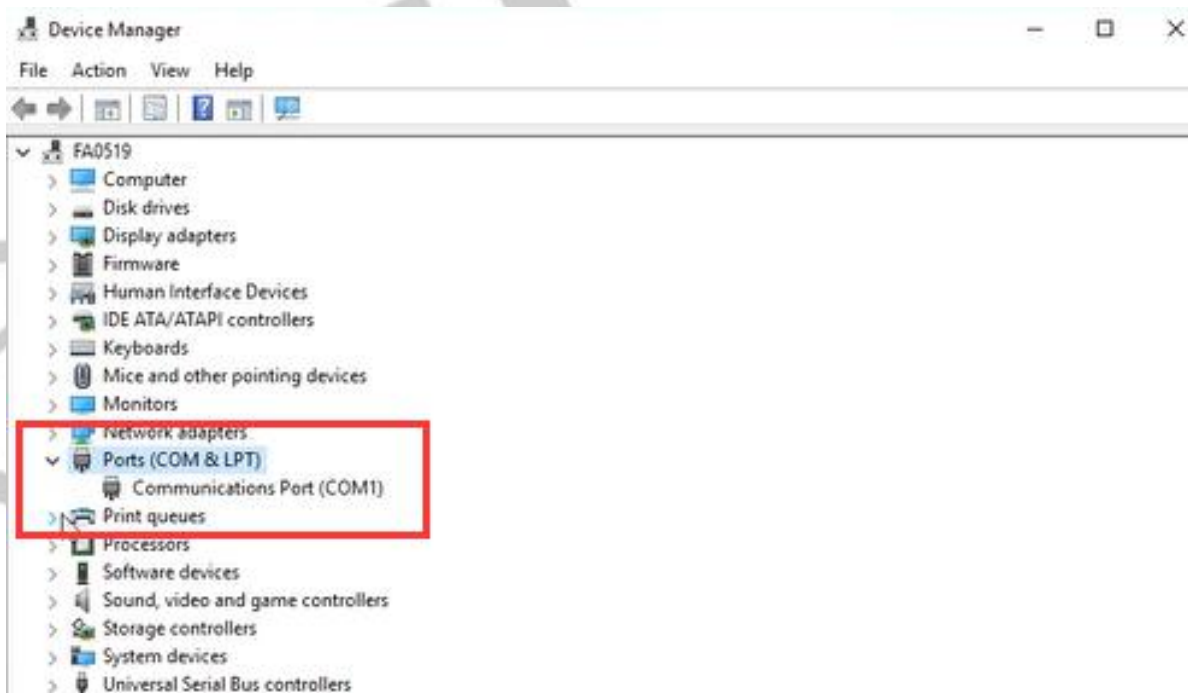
Device Manager

File Action View Help

FA0519
Computer
Disk drives
Display adapters
Firmware
Human Interface Devices
IDE ATA/ATAPI controllers
Keyboards
Mice and other pointing devices
Monitors
Network adapters
Ports (COM & LPT)
Communications Port (COM1)
Print queues
Processors
Software devices
Sound, video and game controllers
Storage controllers
System devices
Universal Serial Bus controllers